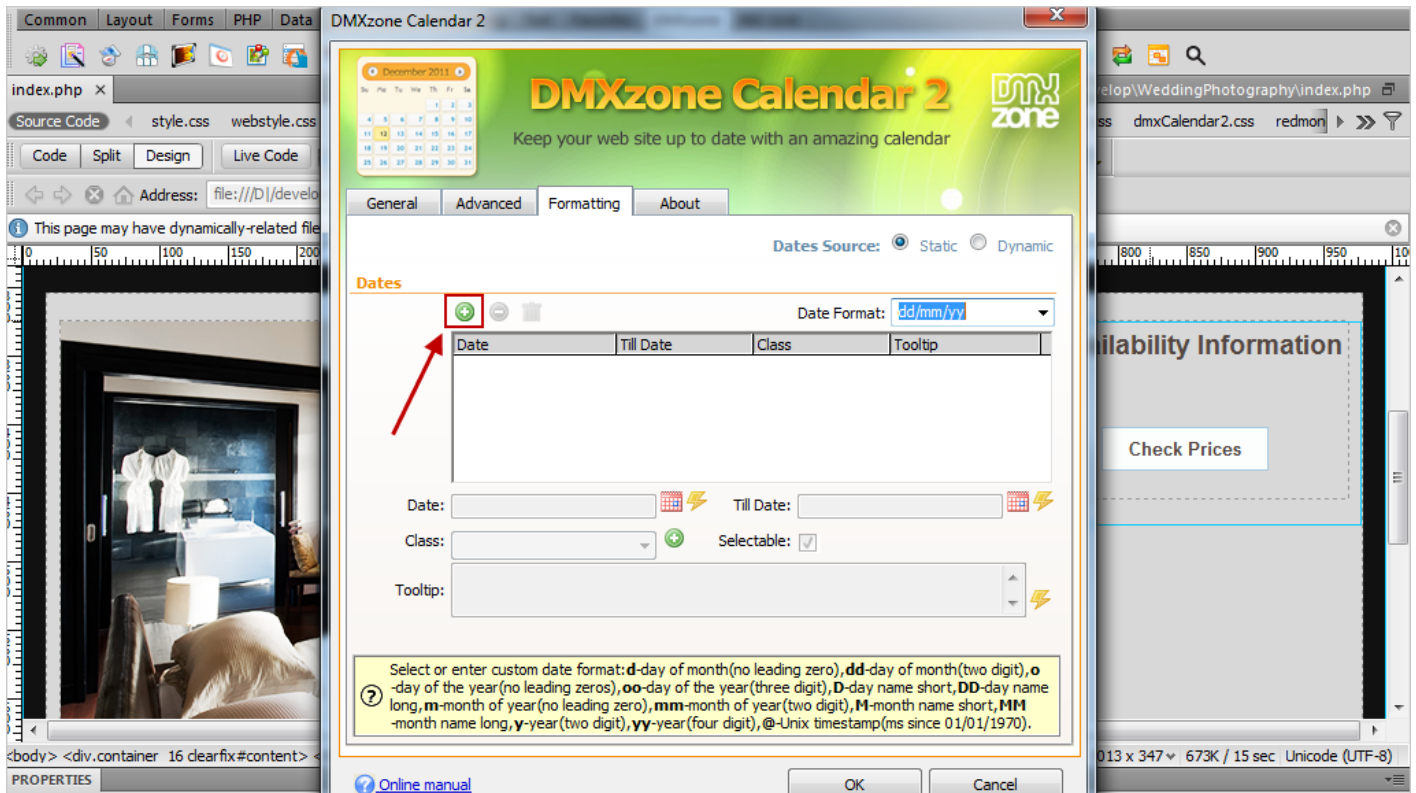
Common Layout Forms PHP Data
DMXzone Calendar 2
index.php
elop\WeddingPhotography\index.php
Source Code style.css webstyle.css
ss dmxCalendar2.css redmon
Code Split Design Live Code
Address: file:///D|/develo
This page may have dynamically-related file
December 2011
DMXzone Calendar 2
Keep your web site up to date with an amazing calendar
DMX zone
General Advanced Formatting About
Dates Source: Static Dynamic
Dates
Date Format: dd/mm/yy
| Date | Till Date | Class | Tooltip |
|---|---|---|---|
Date: Till Date:
Class: Selectable:
Tooltip:
Select or enter custom date format: **d**-day of month(no leading zero), **dd**-day of month(two digit), **o**-day of the year(no leading zeros), **oo**-day of the year(three digit), **D**-day name short, **DD**-day name long, **m**-month of year(no leading zero), **mm**-month of year(two digit), **M**-month name short, **MM**-month name long, **y**-year(two digit), **yy**-year(four digit), **@**-Unix timestamp(ms since 01/01/1970).
Online manual
OK Cancel
ilability Information
Check Prices
<body> <div.container 16 clearfix#content>
013 x 347 673K / 15 sec Unicode (UTF-8)
PROPERTIES